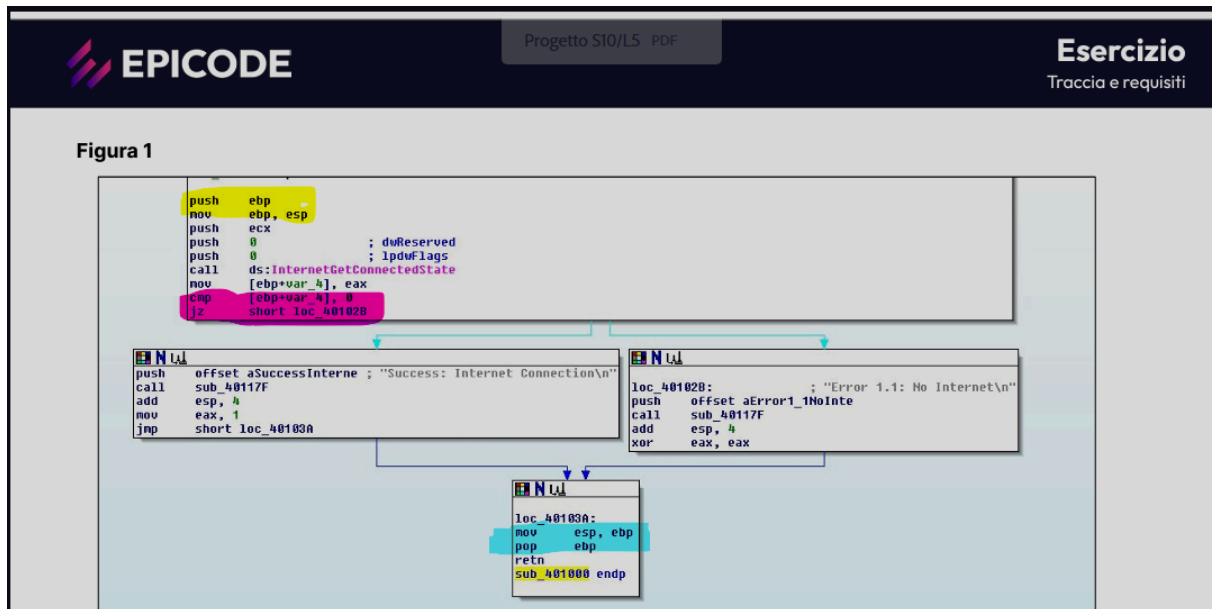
EPICODE

Progetto S10/L5 PDF

Esercizio
Traccia e requisiti

Figura 1

push ebp
mov ebp, esp
push ecx
push 0 ; dwReserved
push 0 ; lpdwFlags
call ds:InternetGetConnectedState
mov [ebp+var_4], eax
cmp [ebp+var_4], 0
jz short loc_40102B

push offset aSuccessInterne ; "Success: Internet Connection\n"
call sub_40117F
add esp, 4
mov eax, 1
jmp short loc_40103A

loc_40102B: ; "Error 1.1: No Internet\n"
push offset aError1_1NoInte
call sub_40117F
add esp, 4
xor eax, eax

loc_40103A:
mov esp, ebp
pop ebp
retn
sub_401000 endp